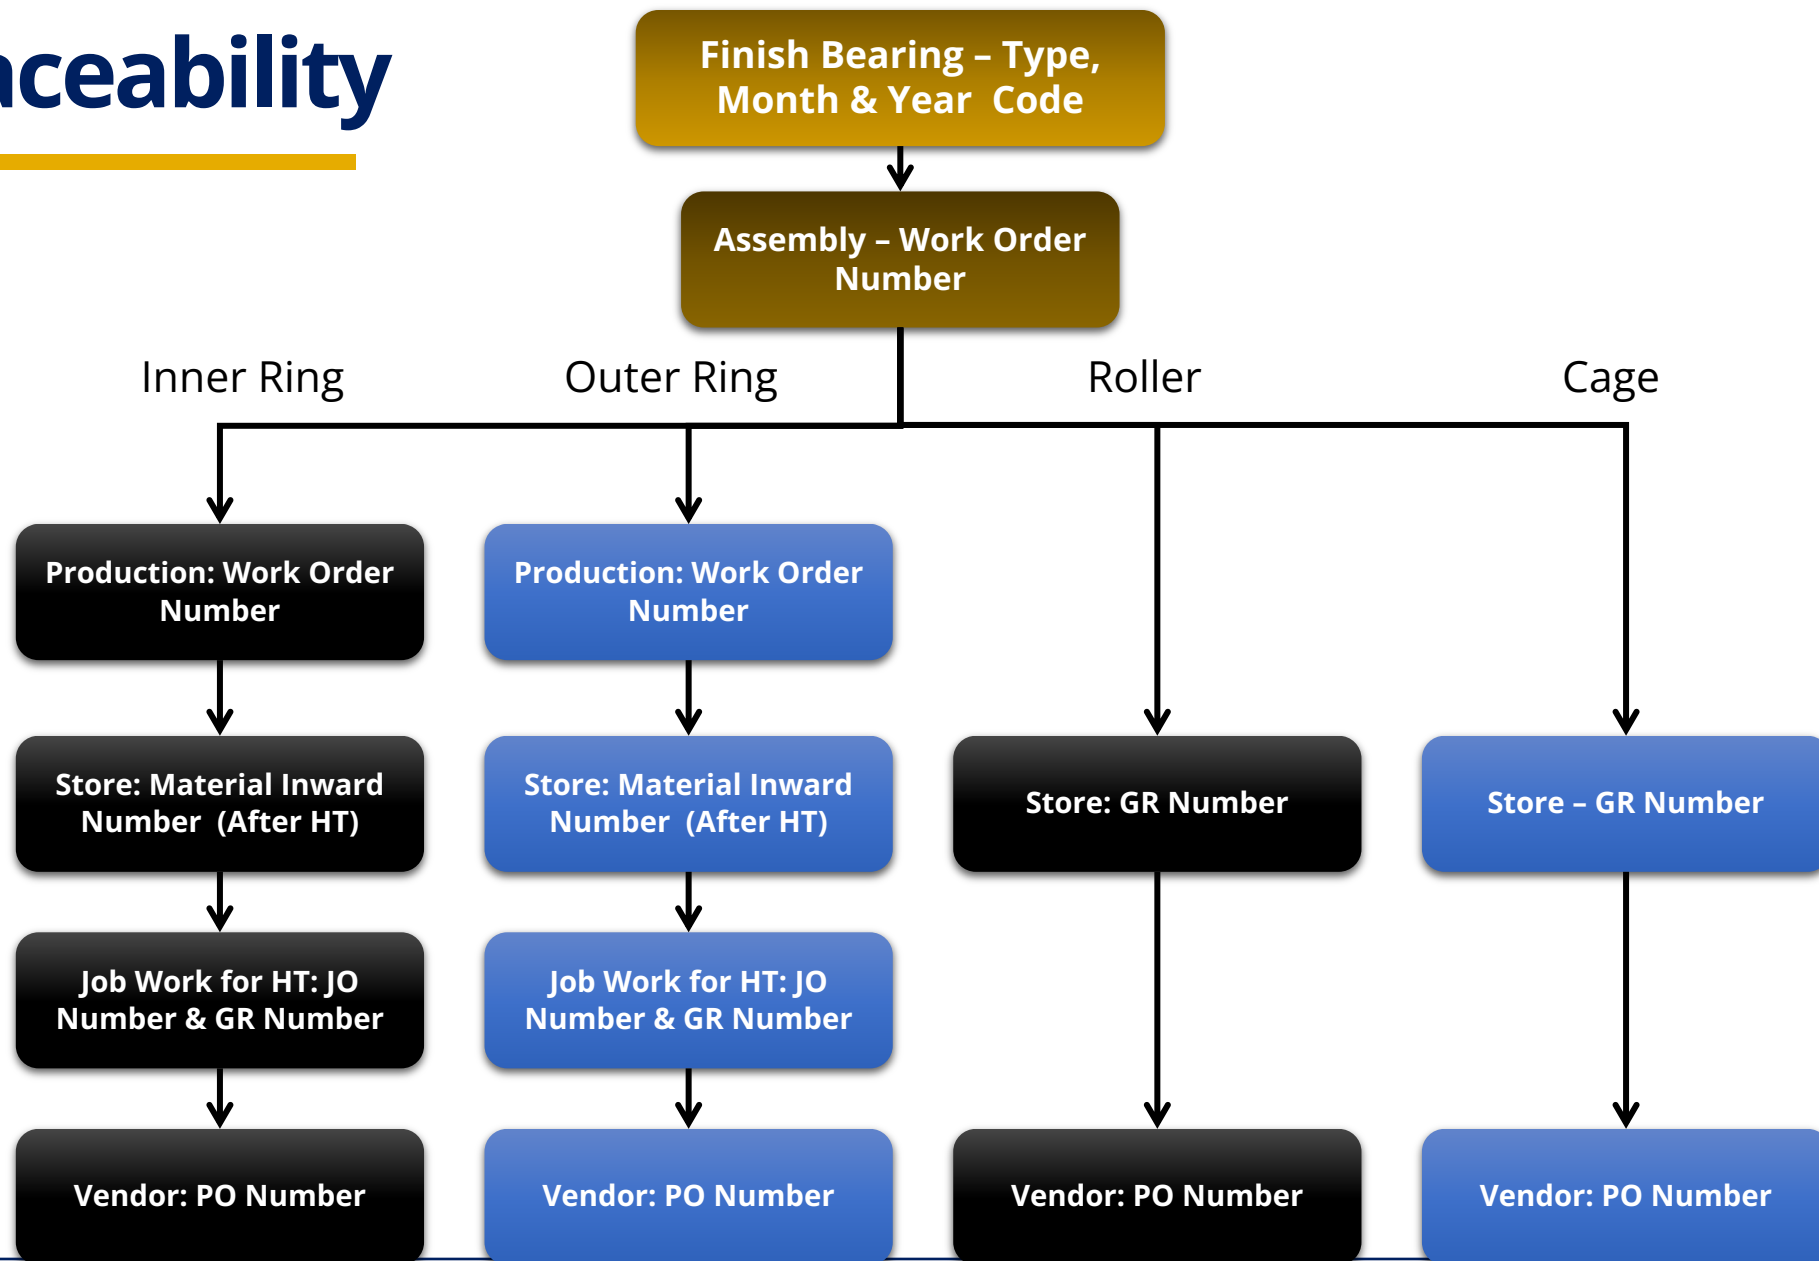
aceability

Finish Bearing – Type, Month & Year Code

Assembly – Work Order Number

Inner Ring

Outer Ring

Roller

Cage

Production: Work Order Number

Production: Work Order Number

Store: Material Inward Number (After HT)

Store: Material Inward Number (After HT)

Store: GR Number

Store – GR Number

Job Work for HT: JO Number & GR Number

Job Work for HT: JO Number & GR Number

Vendor: PO Number

Vendor: PO Number

Vendor: PO Number

Vendor: PO Number